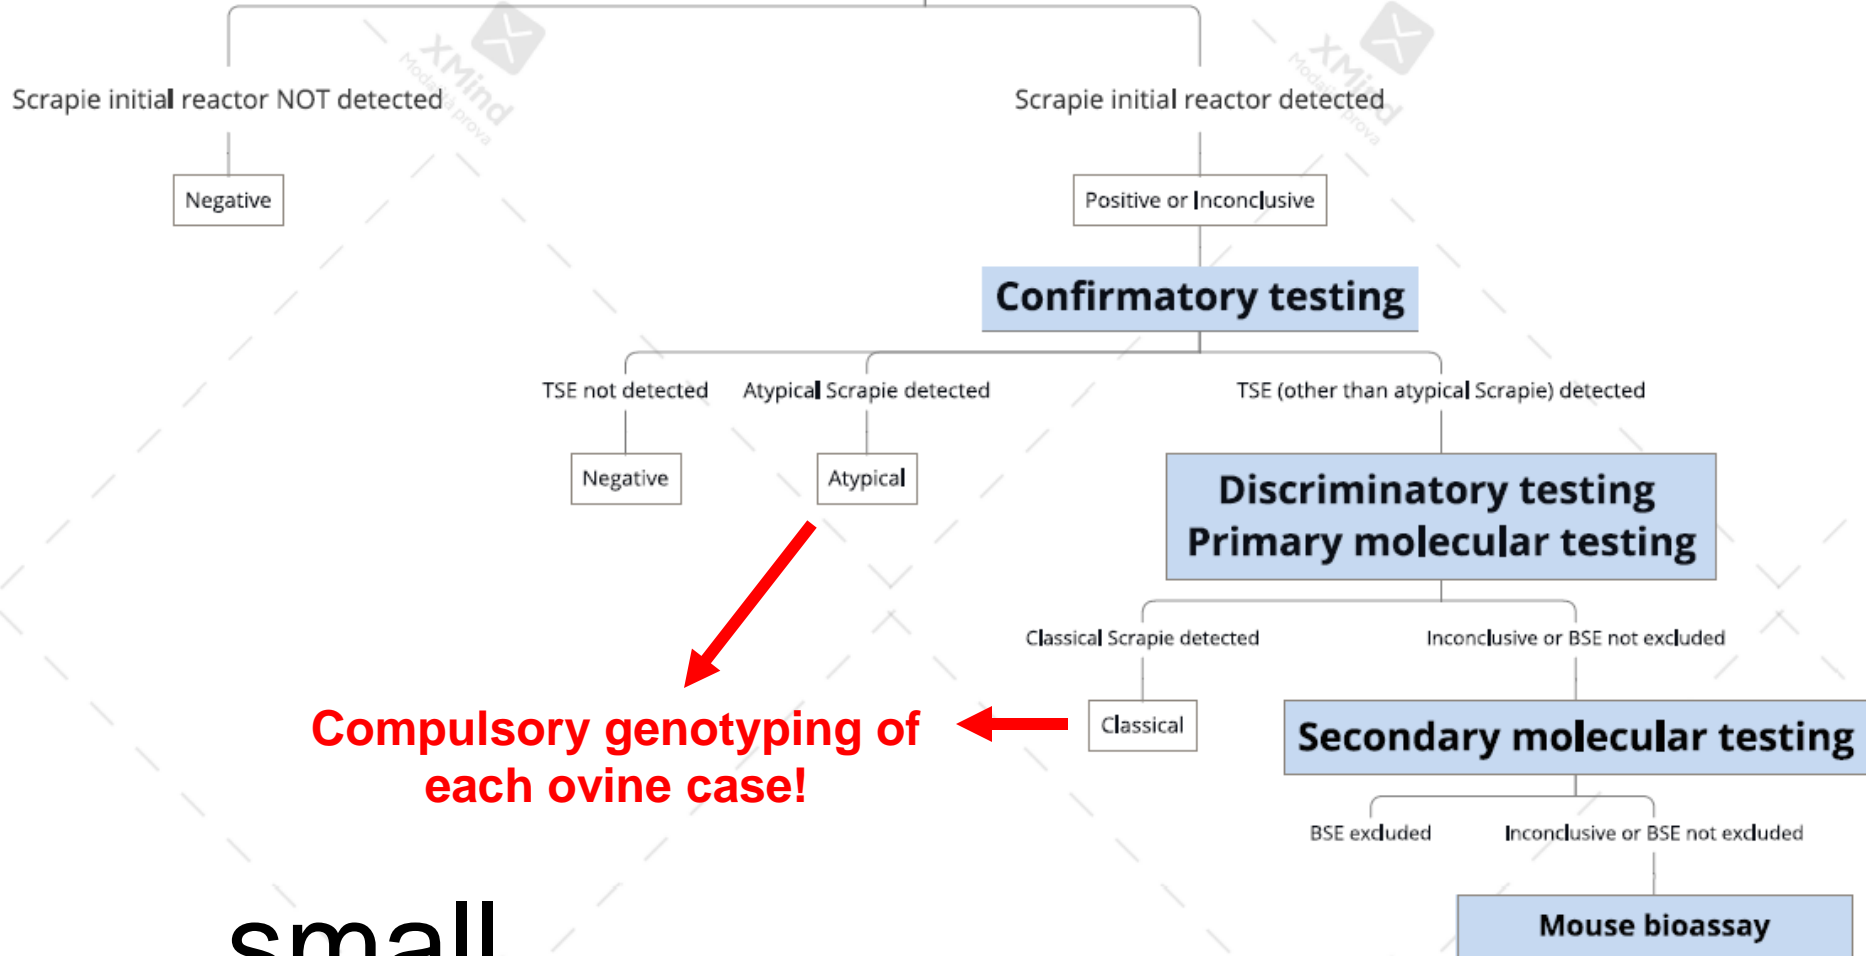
Scrapie initial reactor NOT detected

Scrapie initial reactor detected

Negative

Positive or Inconclusive

Confirmatory testing

TSE not detected

Atypical Scrapie detected

TSE (other than atypical Scrapie) detected

Negative

Atypical

Discriminatory testing
Primary molecular testing

Classical Scrapie detected

Inconclusive or BSE not excluded

Compulsory genotyping of each ovine case!

Classical

Secondary molecular testing

BSE excluded

Inconclusive or BSE not excluded

Mouse bioassay

small

XMind Modalità prova

XMind Modalità prova